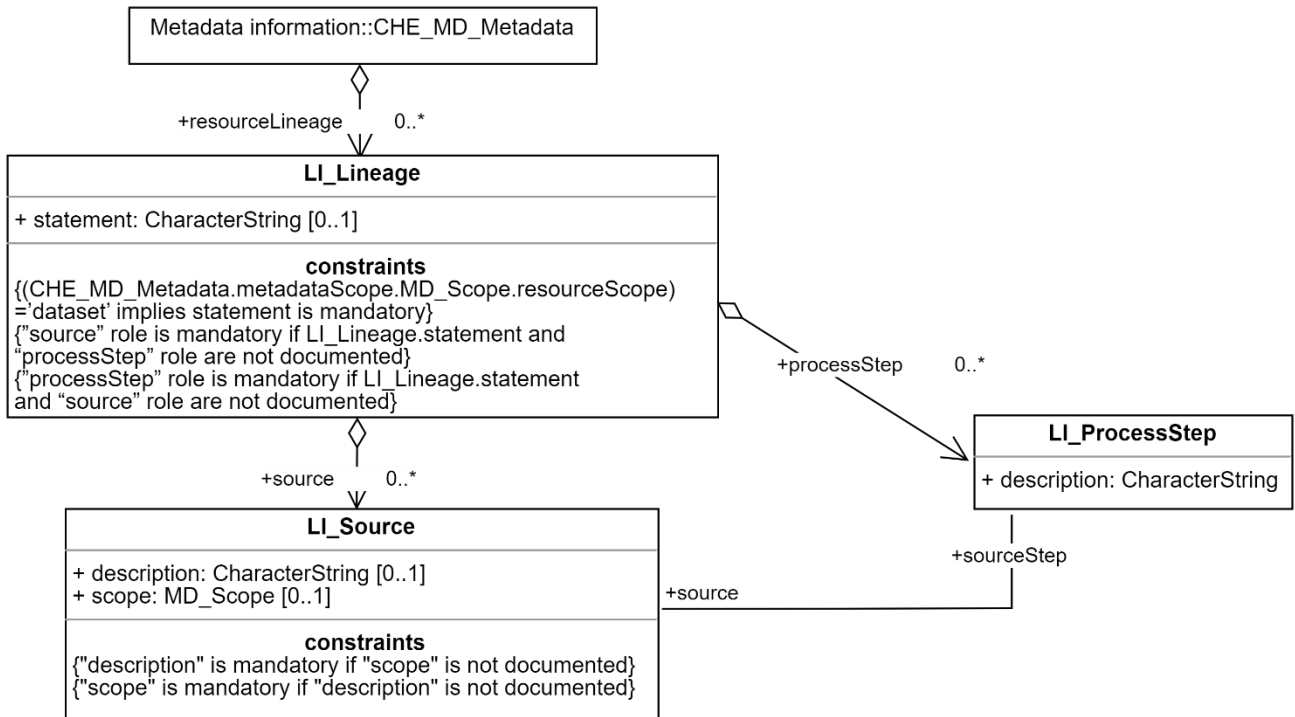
Metadata information::CHE_MD_Metadata

+resourceLineage 0..*

**LI_Lineage**

+ statement: CharacterString [0..1]

**constraints**
{(CHE_MD_Metadata.metadataScope.MD_Scope.resourceScope) ='dataset' implies statement is mandatory}
{"source" role is mandatory if LI_Lineage.statement and "processStep" role are not documented}
{"processStep" role is mandatory if LI_Lineage.statement and "source" role are not documented}

+processStep 0..*

**LI_ProcessStep**

+ description: CharacterString

+source 0..*

**LI_Source**

+ description: CharacterString [0..1]
+ scope: MD_Scope [0..1]

**constraints**
{"description" is mandatory if "scope" is not documented}
{"scope" is mandatory if "description" is not documented}

+sourceStep

+source